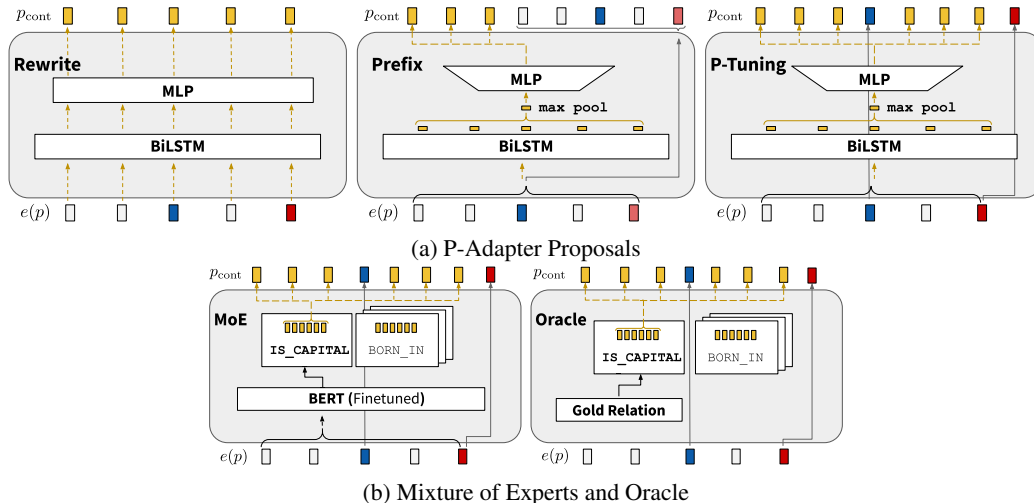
$p_{\text{cont}}$

Rewrite

MLP

BiLSTM

$e(p)$

$p_{\text{cont}}$

Prefix

MLP

max pool

BiLSTM

$e(p)$

$p_{\text{cont}}$

P-Tuning

MLP

max pool

BiLSTM

$e(p)$

(a) P-Adapter Proposals

$p_{\text{cont}}$

MoE

IS_CAPITAL

BORN_IN

BERT (Finetuned)

$e(p)$

$p_{\text{cont}}$

Oracle

IS_CAPITAL

BORN_IN

Gold Relation

$e(p)$

(b) Mixture of Experts and Oracle